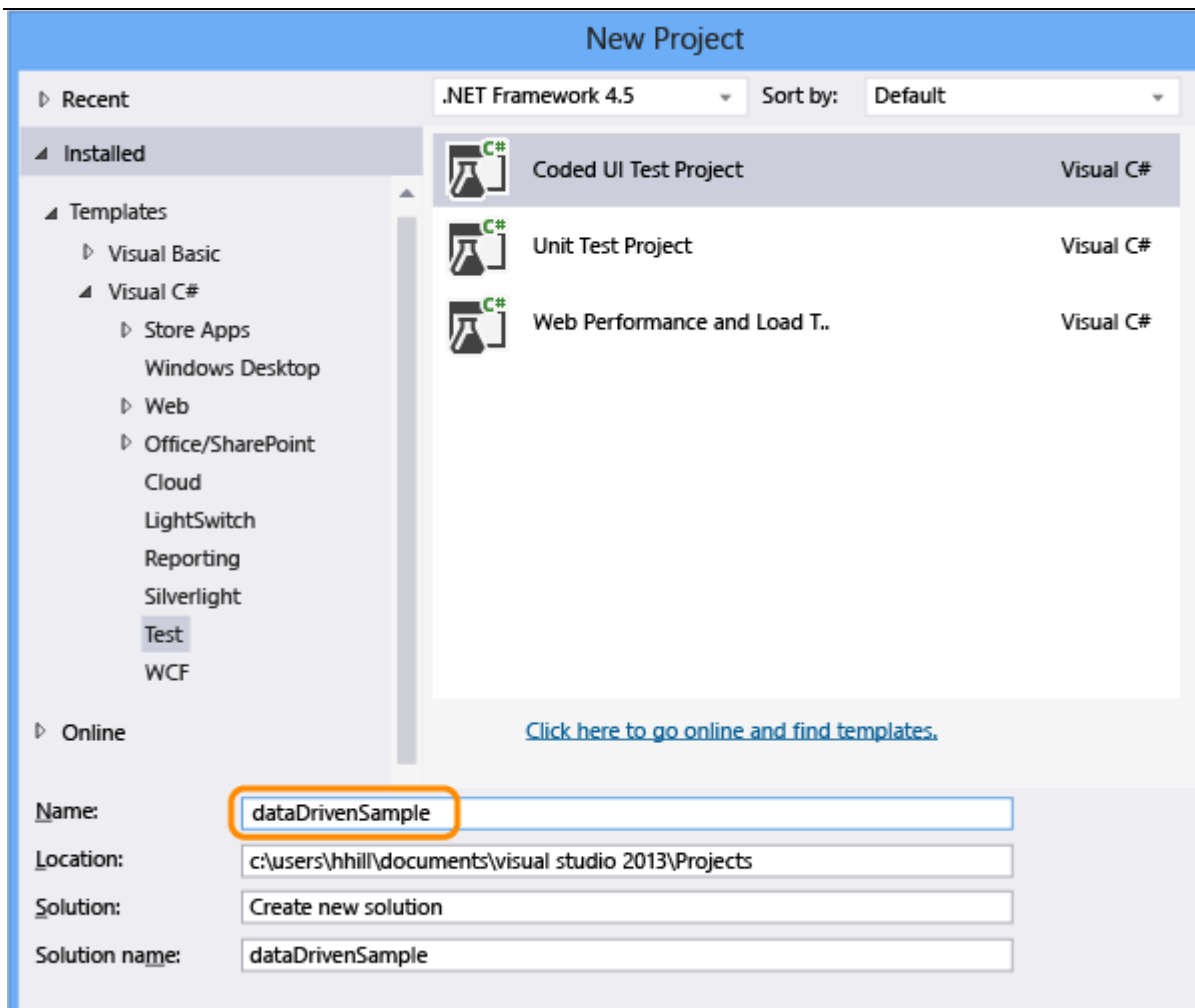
New Project

Recent

Installed

Templates

Visual Basic

Visual C#

Store Apps

Windows Desktop

Web

Office/SharePoint

Cloud

LightSwitch

Reporting

Silverlight

Test

WCF

Online

.NET Framework 4.5

Sort by:

Default

Coded UI Test Project — Visual C#

Unit Test Project — Visual C#

Web Performance and Load T.. — Visual C#

Click here to go online and find templates.

Name: dataDrivenSample

Location: c:\users\hhill\documents\visual studio 2013\Projects

Solution: Create new solution

Solution name: dataDrivenSample